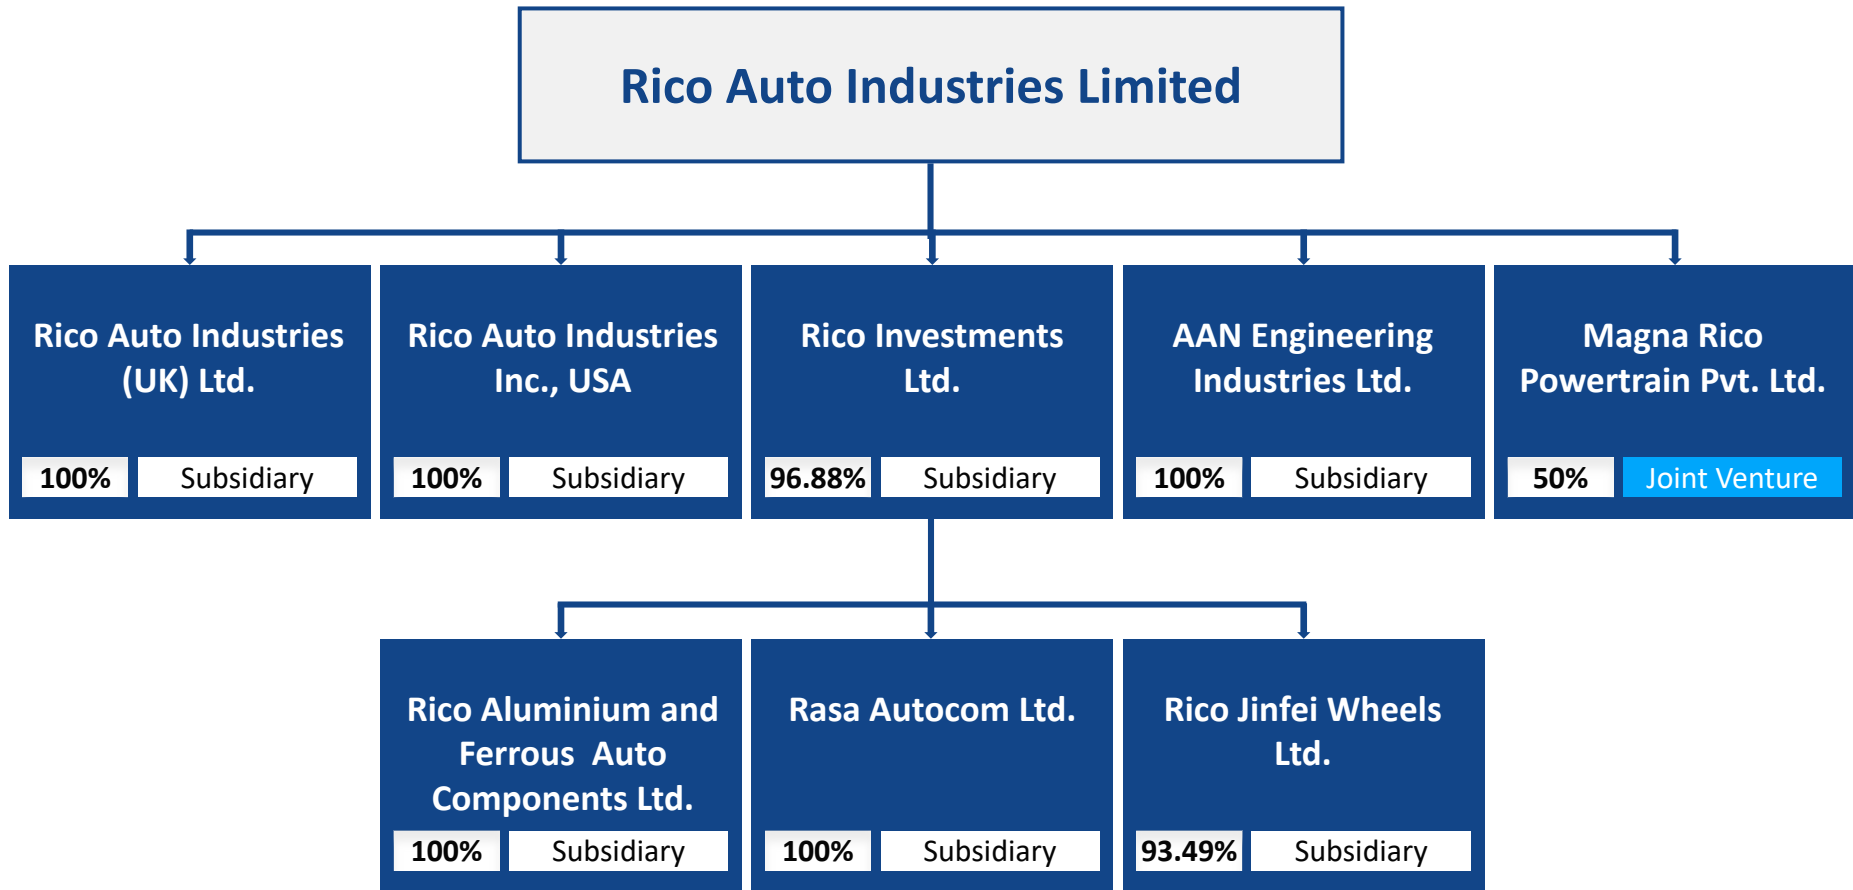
Rico Auto Industries Limited

Rico Auto Industries (UK) Ltd.
100% Subsidiary

Rico Auto Industries Inc., USA
100% Subsidiary

Rico Investments Ltd.
96.88% Subsidiary

AAN Engineering Industries Ltd.
100% Subsidiary

Magna Rico Powertrain Pvt. Ltd.
50% Joint Venture

Rico Aluminium and Ferrous Auto Components Ltd.
100% Subsidiary

Rasa Autocom Ltd.
100% Subsidiary

Rico Jinfei Wheels Ltd.
93.49% Subsidiary